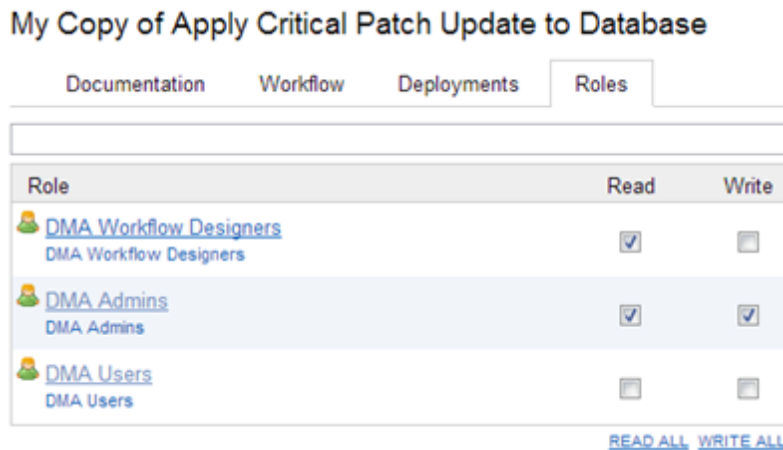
My Copy of Apply Critical Patch Update to Database

Documentation Workflow Deployments Roles

| Role | Read | Write |
|---|---|---|
| DMA Workflow Designers<br>DMA Workflow Designers | ☑ | ☐ |
| DMA Admins<br>DMA Admins | ☑ | ☑ |
| DMA Users<br>DMA Users | ☐ | ☐ |

READ ALL WRITE ALL